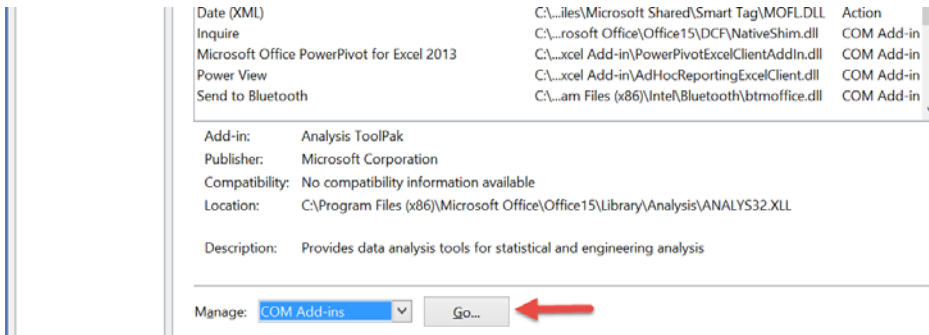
| | | |
|---|---|---|
| Date (XML) | C:\...iles\Microsoft Shared\Smart Tag\MOFL.DLL | Action |
| Inquire | C:\...rosoft Office\Office15\DCF\NativeShim.dll | COM Add-in |
| Microsoft Office PowerPivot for Excel 2013 | C:\...xcel Add-in\PowerPivotExcelClientAddIn.dll | COM Add-in |
| Power View | C:\...xcel Add-in\AdHocReportingExcelClient.dll | COM Add-in |
| Send to Bluetooth | C:\...am Files (x86)\Intel\Bluetooth\btmoffice.dll | COM Add-in |

Add-in: Analysis ToolPak
Publisher: Microsoft Corporation
Compatibility: No compatibility information available
Location: C:\Program Files (x86)\Microsoft Office\Office15\Library\Analysis\ANALYS32.XLL

Description: Provides data analysis tools for statistical and engineering analysis

Manage: COM Add-ins Go...